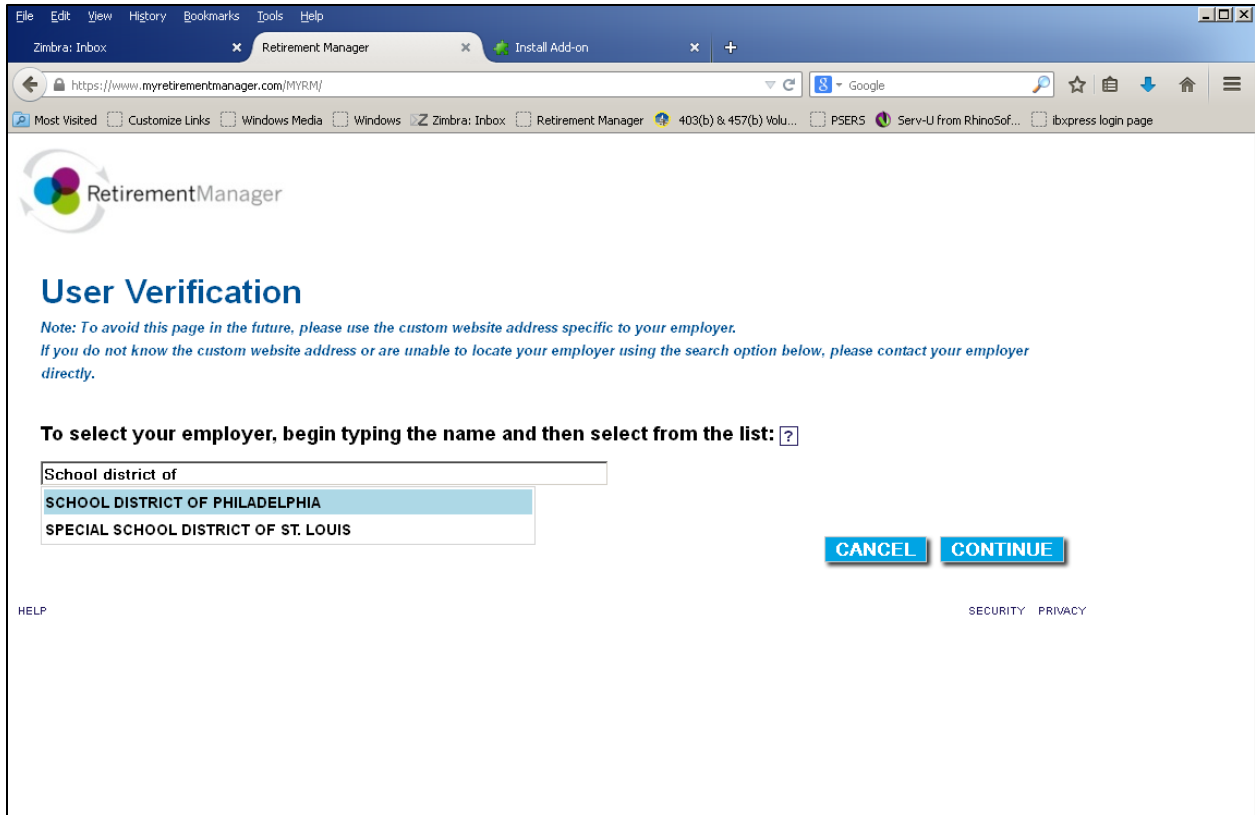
File Edit View History Bookmarks Tools Help

Zimbra: Inbox
Retirement Manager
Install Add-on

https://www.myretirementmanager.com/MYRM/
Google

Most Visited
Customize Links
Windows Media
Windows
Zimbra: Inbox
Retirement Manager
403(b) & 457(b) Volu...
PSERS
Serv-U from RhinoSof...
ibxpress login page

RetirementManager

User Verification

Note: To avoid this page in the future, please use the custom website address specific to your employer.
If you do not know the custom website address or are unable to locate your employer using the search option below, please contact your employer directly.

To select your employer, begin typing the name and then select from the list: ?

School district of

SCHOOL DISTRICT OF PHILADELPHIA
SPECIAL SCHOOL DISTRICT OF ST. LOUIS

CANCEL
CONTINUE

HELP

SECURITY PRIVACY